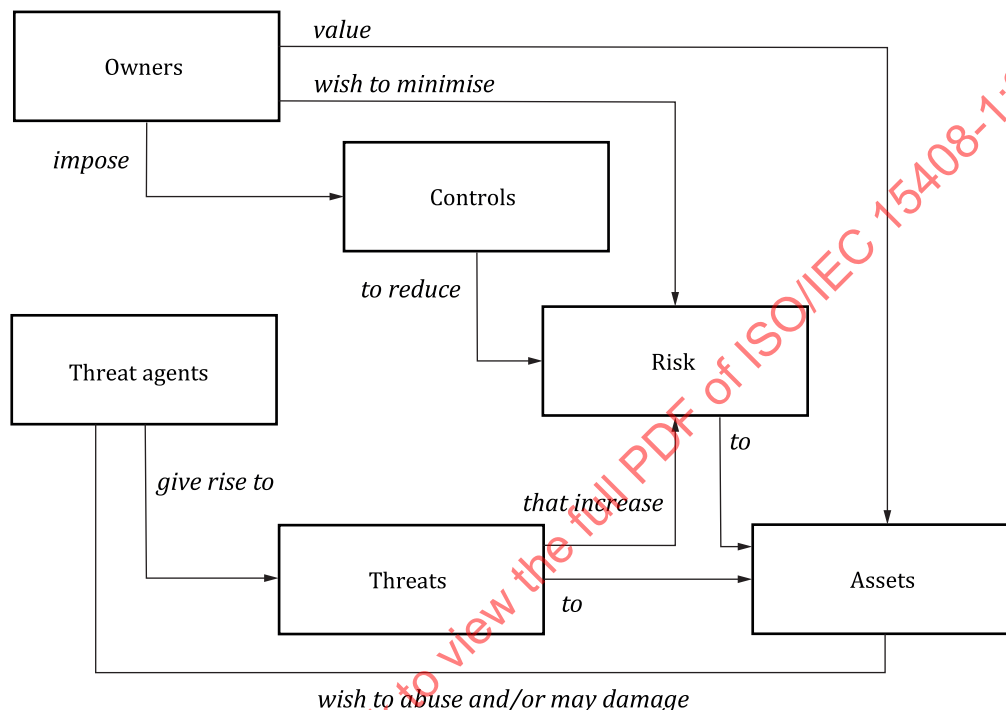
Owners

value

wish to minimise

impose

Controls

to reduce

Risk

Threat agents

to

give rise to

that increase

Threats

Assets

to

wish to abuse and/or may damage

to view the full PDF of ISO/IEC 15408-1: